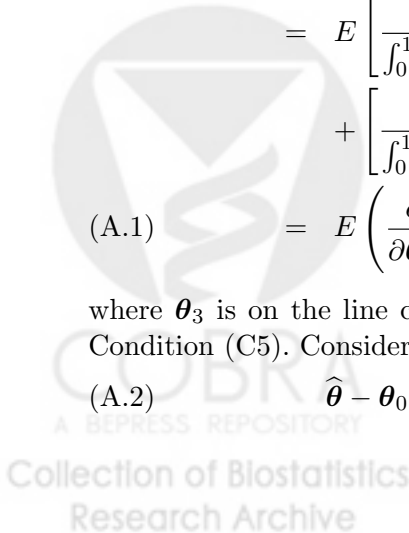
$= E \left[ \frac{}{\int_0^1} \right.$

$+ \left[ \frac{}{\int_0^1} \right.$

(A.1) $= E \left( \frac{}{\partial \theta} \right.$

where $\boldsymbol{\theta}_3$ is on the line c Condition (C5). Consider

(A.2) $\widehat{\boldsymbol{\theta}} - \boldsymbol{\theta}_0$

COBRA

A BEPRESS REPOSITORY

Collection of Biostatistics Research Archive